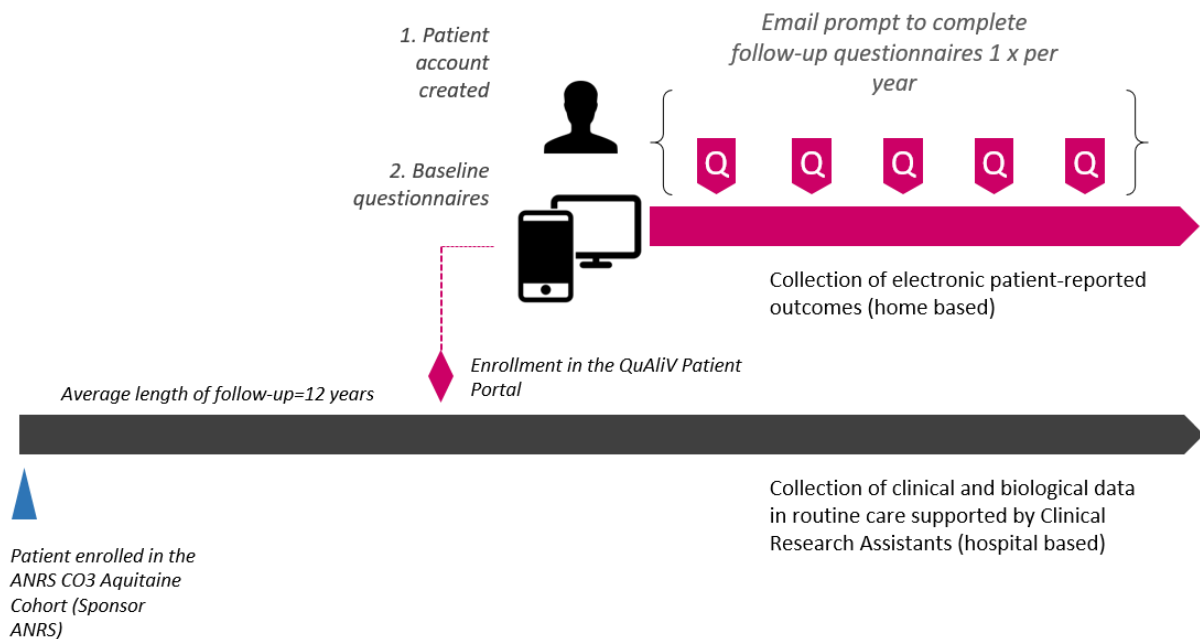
1. Patient account created

2. Baseline questionnaires

Email prompt to complete follow-up questionnaires 1 x per year

Q Q Q Q Q

Collection of electronic patient-reported outcomes (home based)

Enrollment in the QuAliV Patient Portal

Average length of follow-up=12 years

Collection of clinical and biological data in routine care supported by Clinical Research Assistants (hospital based)

Patient enrolled in the ANRS CO3 Aquitaine Cohort (Sponsor ANRS)